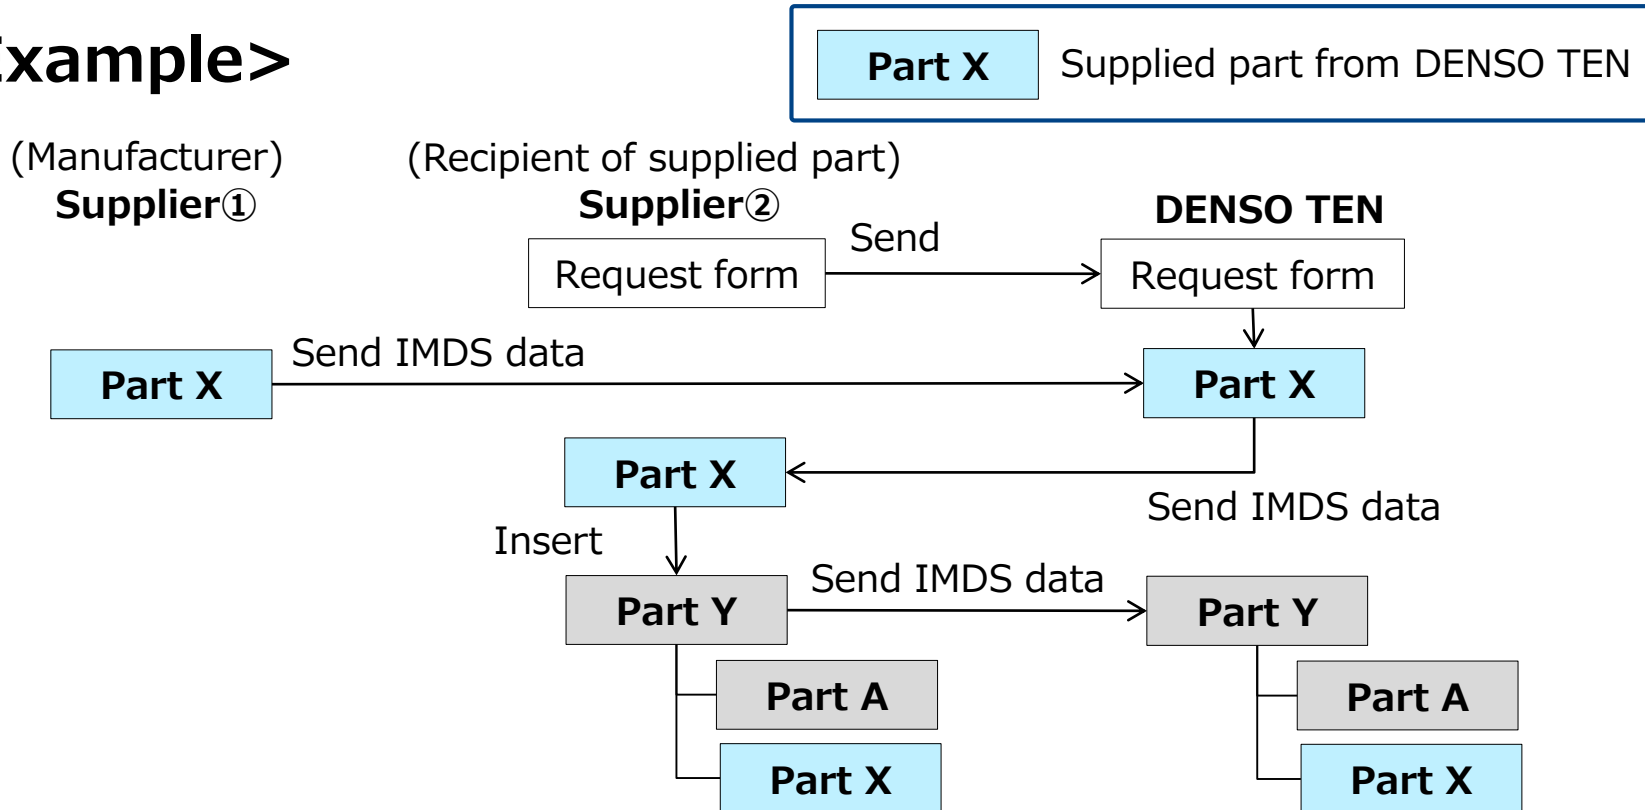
xample>

Part X Supplied part from DENSO TEN

(Manufacturer)
Supplier①

(Recipient of supplied part)
Supplier②

DENSO TEN

Request form

Send

Request form

Part X

Send IMDS data

Part X

Part X

Send IMDS data

Insert

Part Y

Send IMDS data

Part Y

Part A

Part X

Part A

Part X